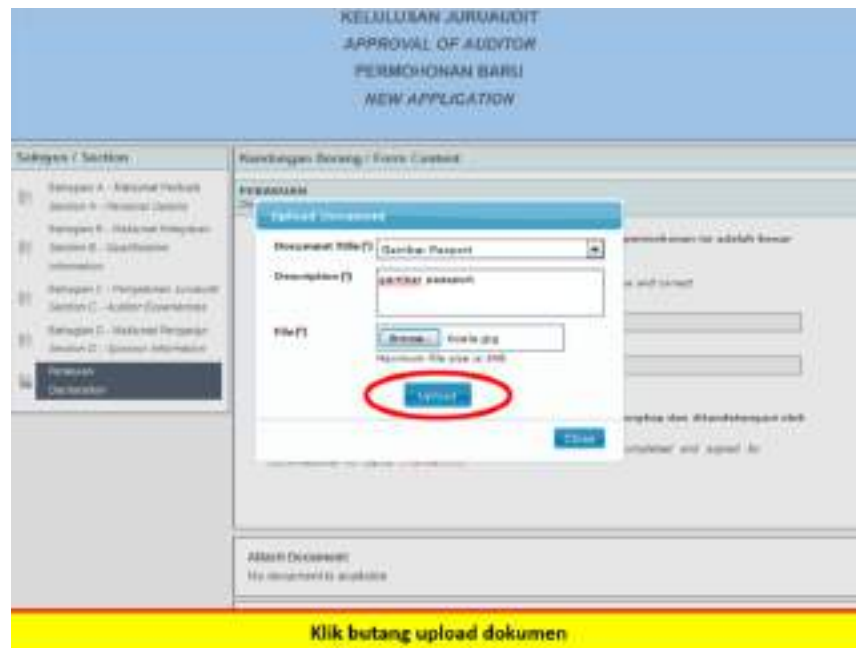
KELULUSAN JURUAUDIT
APPROVAL OF AUDITOR
PERMOHONAN BARU
NEW APPLICATION

Seksyen / Section

Bahagian A - Maklumat Peribadi
Section A - Personal Details

Bahagian B - Maklumat Kelayakan
Section B - Qualification Information

Bahagian C - Pengalaman Juruaudit
Section C - Auditor Experiences

Bahagian D - Maklumat Penjamin
Section D - Sponsor Information

Perakuan
Declaration

Kandungan Borang / Form Content

PERAKUAN

Upload Document

Document Title [*] Gambar Passport

Description [*] gambar passport

File [*] Browse... Koala.jpg
Maximum file size is 2MB

Upload

Close

permohonan ini adalah benar

e and correct

lengkap dan ditandatangani oleh

completed and signed by

Attach Document
No document is available

Klik butang upload dokumen